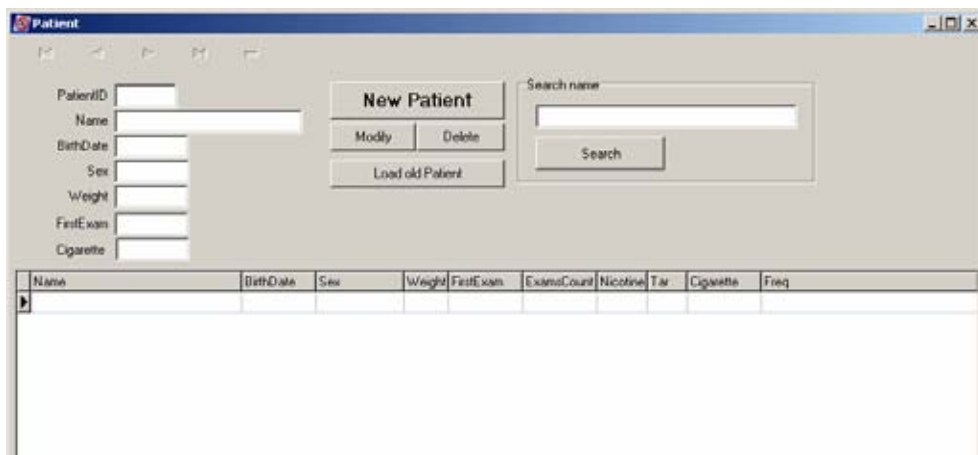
Patient

PatientID
Name
BirthDate
Sex
Weight
FirstExam
Cigarette

New Patient
Modify
Delete
Load old Patient

Search name
Search

| Name | BirthDate | Sex | Weight | FirstExam | ExamsCount | Nicotine | Tar | Cigarette | Freq |
|---|---|---|---|---|---|---|---|---|---|
| | | | | | | | | | |